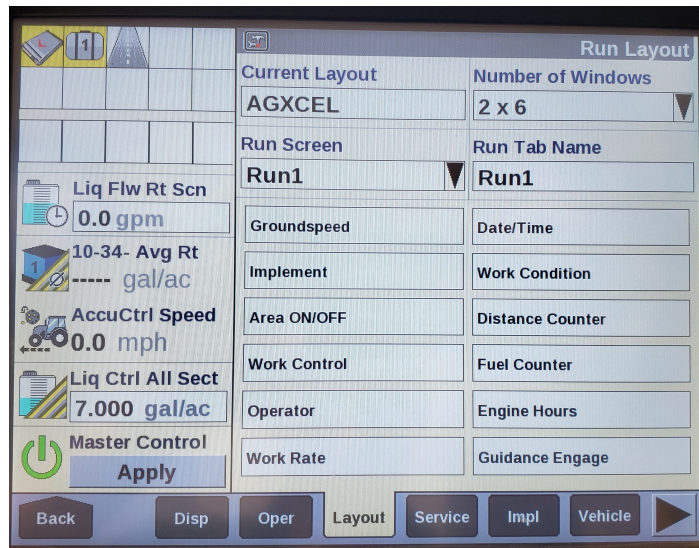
1

Liq Flw Rt Scn
0.0 gpm

10-34- Avg Rt
----- gal/ac

AccuCtrl Speed
0.0 mph

Liq Ctrl All Sect
7.000 gal/ac

Master Control
Apply

Run Layout

Current Layout
AGXCEL

Number of Windows
2 x 6

Run Screen
Run1

Run Tab Name
Run1

| | |
|---|---|
| Groundspeed | Date/Time |
| Implement | Work Condition |
| Area ON/OFF | Distance Counter |
| Work Control | Fuel Counter |
| Operator | Engine Hours |
| Work Rate | Guidance Engage |

Back Disp Oper Layout Service Impl Vehicle